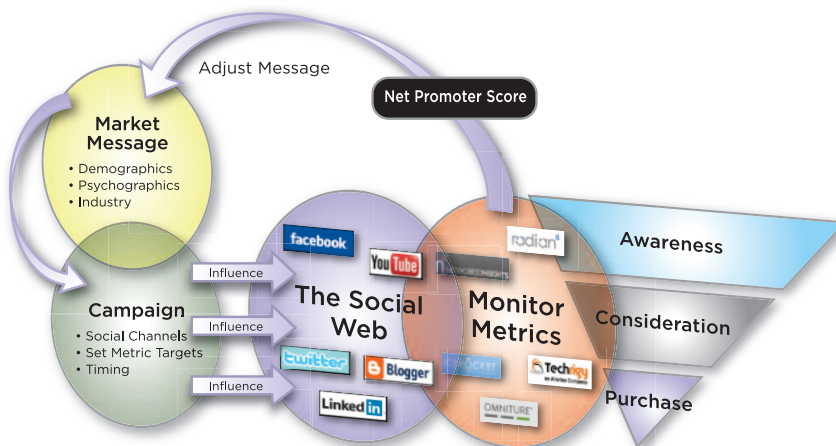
Adjust Message

Net Promoter Score

Market Message
• Demographics
• Psychographics
• Industry

Campaign
• Social Channels
• Set Metric Targets
• Timing

Influence

Influence

Influence

The Social Web

facebook

YouTube

twitter

Blogger

LinkedIn

Monitor Metrics

radian6

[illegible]

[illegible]

Techrigy

OMNITURE

Awareness

Consideration

Purchase